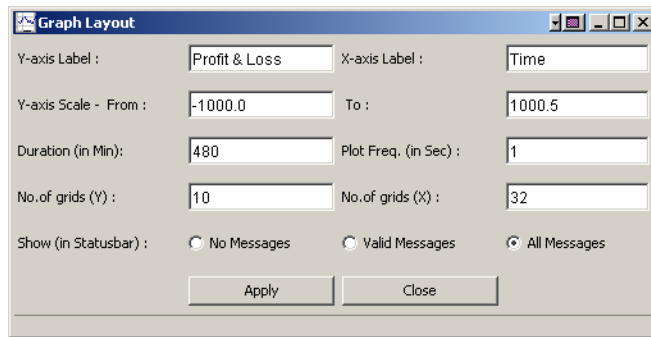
Graph Layout

Y-axis Label : Profit & Loss X-axis Label : Time

Y-axis Scale - From : -1000.0 To : 1000.5

Duration (in Min): 480 Plot Freq. (in Sec) : 1

No.of grids (Y) : 10 No.of grids (X) : 32

Show (in Statusbar) : No Messages Valid Messages All Messages

Apply Close